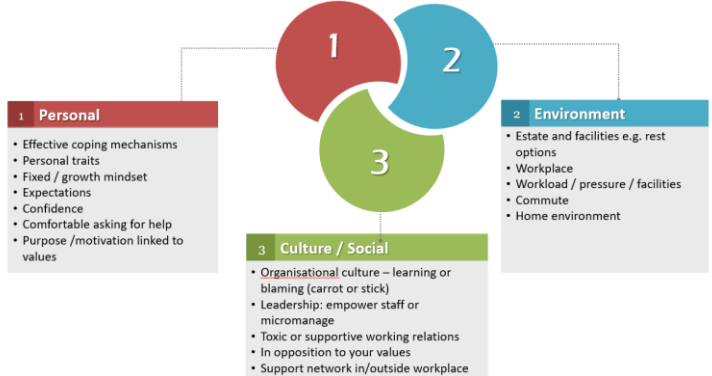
1

2

3

1 Personal

- Effective coping mechanisms
- Personal traits
- Fixed / growth mindset
- Expectations
- Confidence
- Comfortable asking for help
- Purpose /motivation linked to values

2 Environment

- Estate and facilities e.g. rest options
- Workplace
- Workload / pressure / facilities
- Commute
- Home environment

3 Culture / Social

- Organisational culture – learning or blaming (carrot or stick)
- Leadership: empower staff or micromanage
- Toxic or supportive working relations
- In opposition to your values
- Support network in/outside workplace